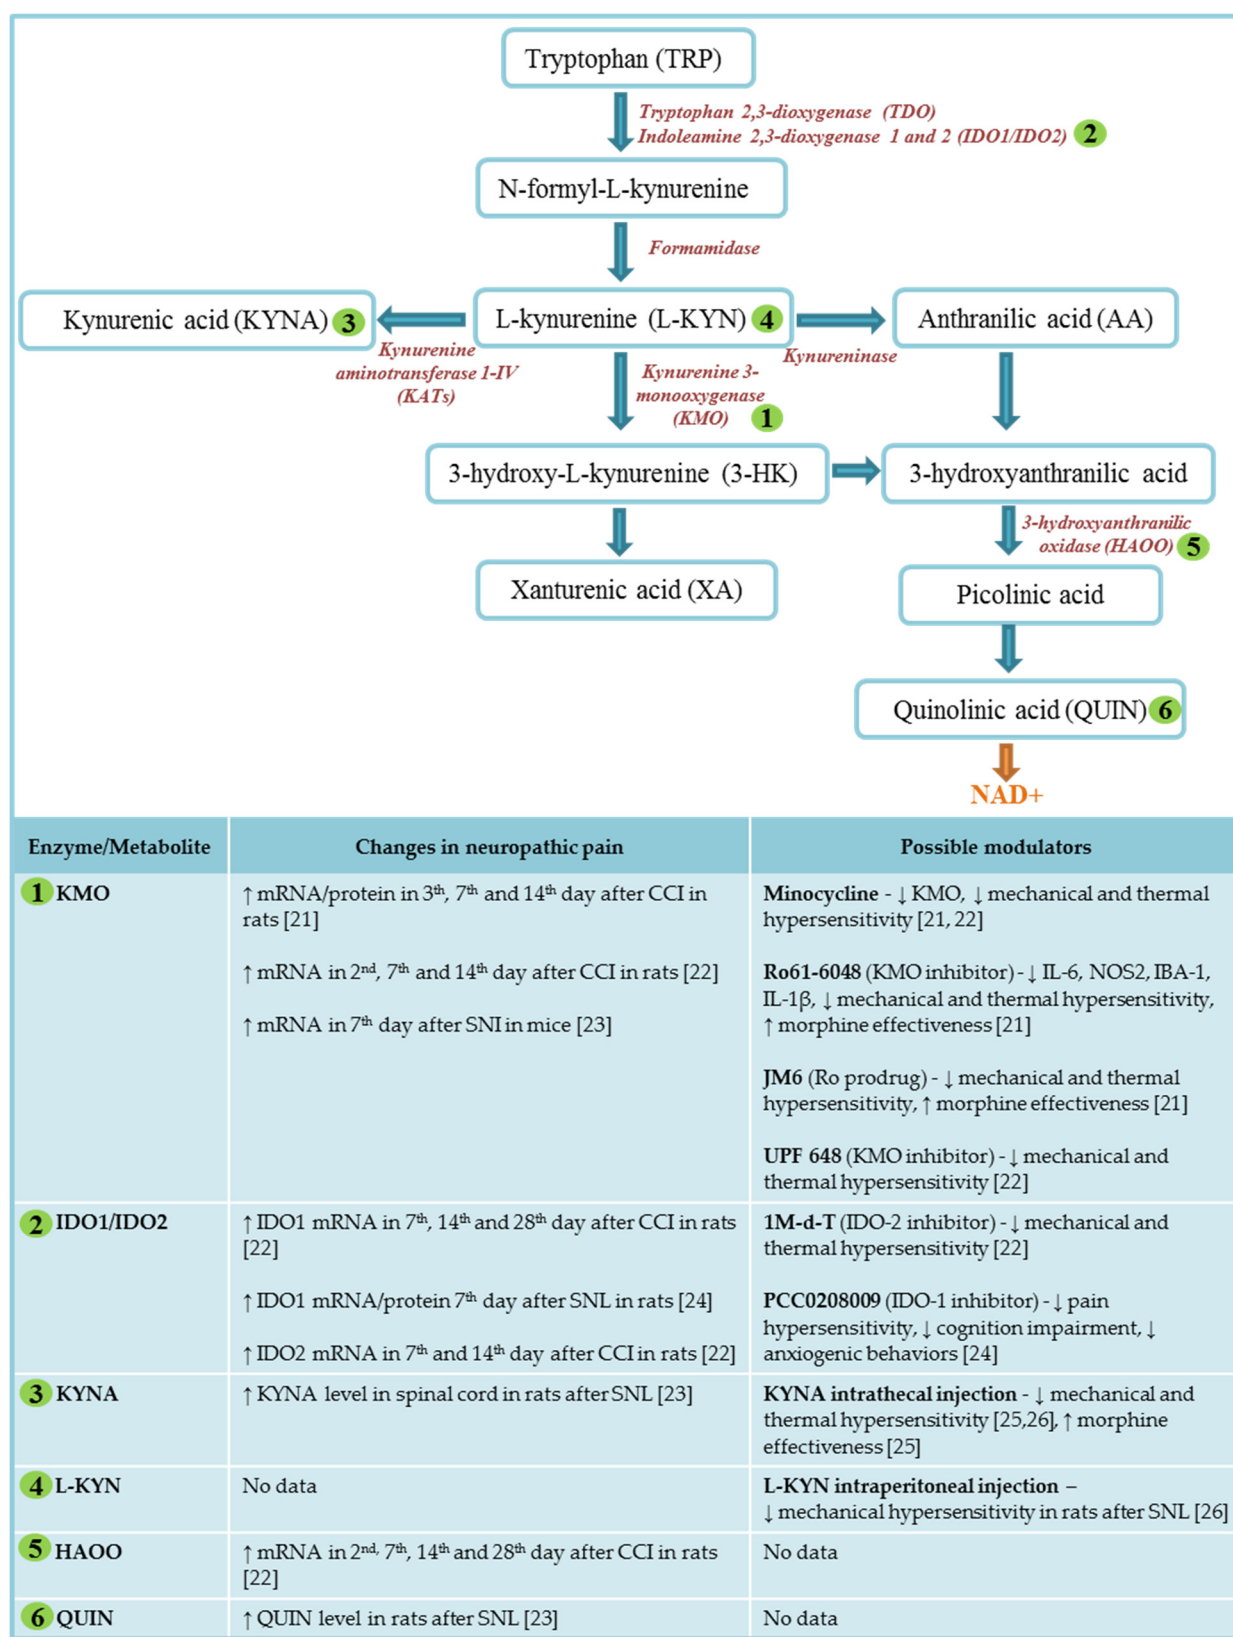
Tryptophan (TRP)

Tryptophan 2,3-dioxygenase (TDO)
Indoleamine 2,3-dioxygenase 1 and 2 (IDO1/IDO2) 2

N-formyl-L-kynurenine

Formamidase

Kynurenic acid (KYNA) 3

L-kynurenine (L-KYN) 4

Anthranilic acid (AA)

Kynurenine aminotransferase 1-IV (KATs)

Kynurenine 3-monooxygenase (KMO) 1

Kynureninase

3-hydroxy-L-kynurenine (3-HK)

3-hydroxyanthranilic acid

3-hydroxyanthranilic oxidase (HAOO) 5

Xanturenic acid (XA)

Picolinic acid

Quinolinic acid (QUIN) 6

NAD+

| Enzyme/Metabolite | Changes in neuropathic pain | Possible modulators |
|---|---|---|
| 1 KMO | ↑ mRNA/protein in 3th, 7th and 14th day after CCI in rats [21]<br><br>↑ mRNA in 2nd, 7th and 14th day after CCI in rats [22]<br><br>↑ mRNA in 7th day after SNI in mice [23] | **Minocycline** - ↓ KMO, ↓ mechanical and thermal hypersensitivity [21, 22]<br><br>**Ro61-6048** (KMO inhibitor) - ↓ IL-6, NOS2, IBA-1, IL-1β, ↓ mechanical and thermal hypersensitivity, ↑ morphine effectiveness [21]<br><br>**JM6** (Ro prodrug) - ↓ mechanical and thermal hypersensitivity, ↑ morphine effectiveness [21]<br><br>**UPF 648** (KMO inhibitor) - ↓ mechanical and thermal hypersensitivity [22] |
| 2 IDO1/IDO2 | ↑ IDO1 mRNA in 7th, 14th and 28th day after CCI in rats [22]<br><br>↑ IDO1 mRNA/protein 7th day after SNL in rats [24]<br><br>↑ IDO2 mRNA in 7th and 14th day after CCI in rats [22] | **1M-d-T** (IDO-2 inhibitor) - ↓ mechanical and thermal hypersensitivity [22]<br><br>**PCC0208009** (IDO-1 inhibitor) - ↓ pain hypersensitivity, ↓ cognition impairment, ↓ anxiogenic behaviors [24] |
| 3 KYNA | ↑ KYNA level in spinal cord in rats after SNL [23] | **KYNA intrathecal injection** - ↓ mechanical and thermal hypersensitivity [25,26], ↑ morphine effectiveness [25] |
| 4 L-KYN | No data | **L-KYN intraperitoneal injection** – ↓ mechanical hypersensitivity in rats after SNL [26] |
| 5 HAOO | ↑ mRNA in 2nd, 7th, 14th and 28th day after CCI in rats [22] | No data |
| 6 QUIN | ↑ QUIN level in rats after SNL [23] | No data |